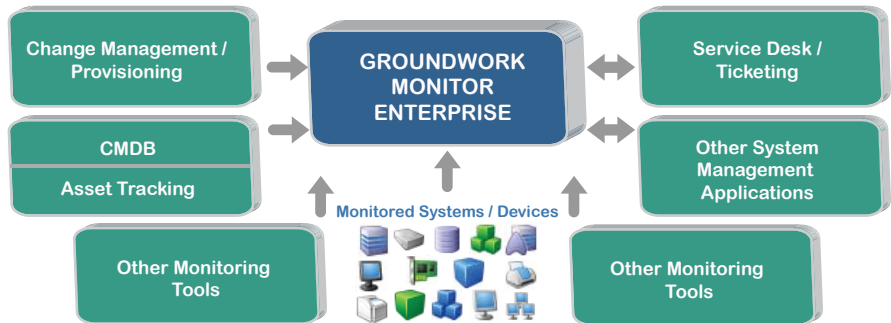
Change Management / Provisioning

CMDB

Asset Tracking

GROUNDWORK MONITOR ENTERPRISE

Service Desk / Ticketing

Other System Management Applications

Monitored Systems / Devices

Other Monitoring Tools

Other Monitoring Tools